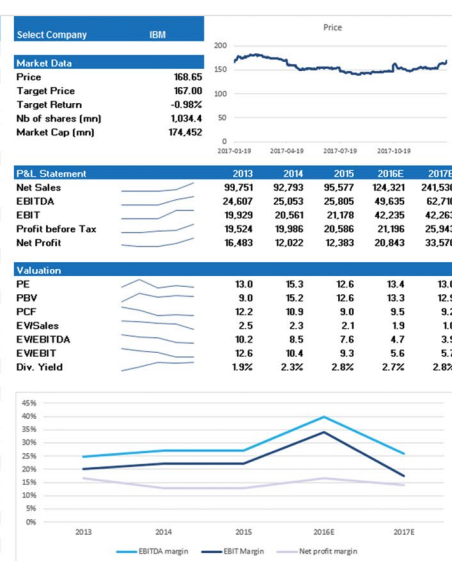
Select Company IBM

Market Data

| Price | 168.65 |
|---|---|
| Target Price | 167.00 |
| Target Return | -0.98% |
| Nb of shares (mn) | 1,034.4 |
| Market Cap (mn) | 174,452 |

Price

200
150
100
50
0

2017-01-19 2017-04-19 2017-07-19 2017-10-19

| P&L Statement | 2013 | 2014 | 2015 | 2016E | 2017E |
|---|---|---|---|---|---|
| Net Sales | 99,751 | 92,793 | 95,577 | 124,321 | 241,53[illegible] |
| EBITDA | 24,607 | 25,053 | 25,805 | 49,635 | 62,71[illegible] |
| EBIT | 19,929 | 20,561 | 21,178 | 42,235 | 42,26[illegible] |
| Profit before Tax | 19,524 | 19,986 | 20,586 | 21,196 | 25,94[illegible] |
| Net Profit | 16,483 | 12,022 | 12,383 | 20,843 | 33,57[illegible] |

| Valuation | | | | | |
|---|---|---|---|---|---|
| PE | 13.0 | 15.3 | 12.6 | 13.4 | 13.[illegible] |
| PBV | 9.0 | 15.2 | 12.6 | 13.3 | 12.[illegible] |
| PCF | 12.2 | 10.9 | 9.0 | 9.5 | 9.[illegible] |
| EV/Sales | 2.5 | 2.3 | 2.1 | 1.9 | 1.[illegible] |
| EV/EBITDA | 10.2 | 8.5 | 7.6 | 4.7 | 3.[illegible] |
| EV/EBIT | 12.6 | 10.4 | 9.3 | 5.6 | 5.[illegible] |
| Div. Yield | 1.9% | 2.3% | 2.8% | 2.7% | 2.8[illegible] |

45%
40%
35%
30%
25%
20%
15%
10%
5%
0%

2013 2014 2015 2016E 2017E

EBITDA margin EBIT Margin Net profit margin